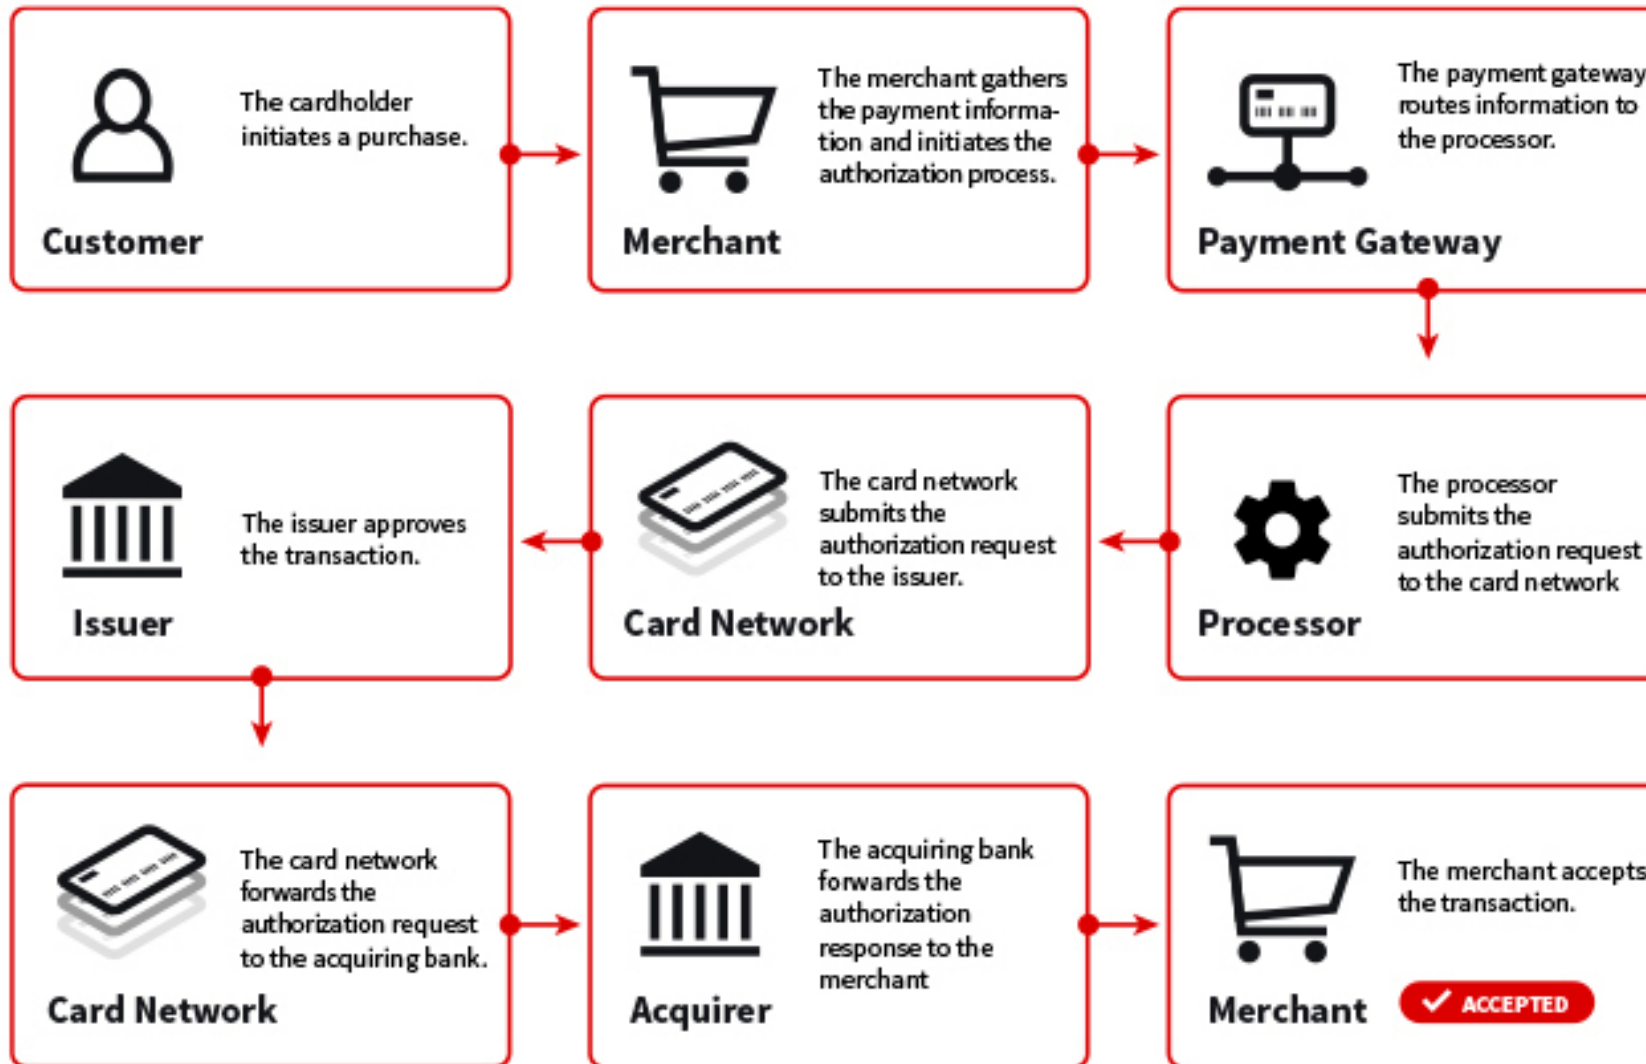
The cardholder initiates a purchase.

Customer

The merchant gathers the payment information and initiates the authorization process.

Merchant

The payment gateway routes information to the processor.

Payment Gateway

The issuer approves the transaction.

Issuer

The card network submits the authorization request to the issuer.

Card Network

The processor submits the authorization request to the card network

Processor

The card network forwards the authorization request to the acquiring bank.

Card Network

The acquiring bank forwards the authorization response to the merchant

Acquirer

The merchant accepts the transaction.

Merchant

ACCEPTED